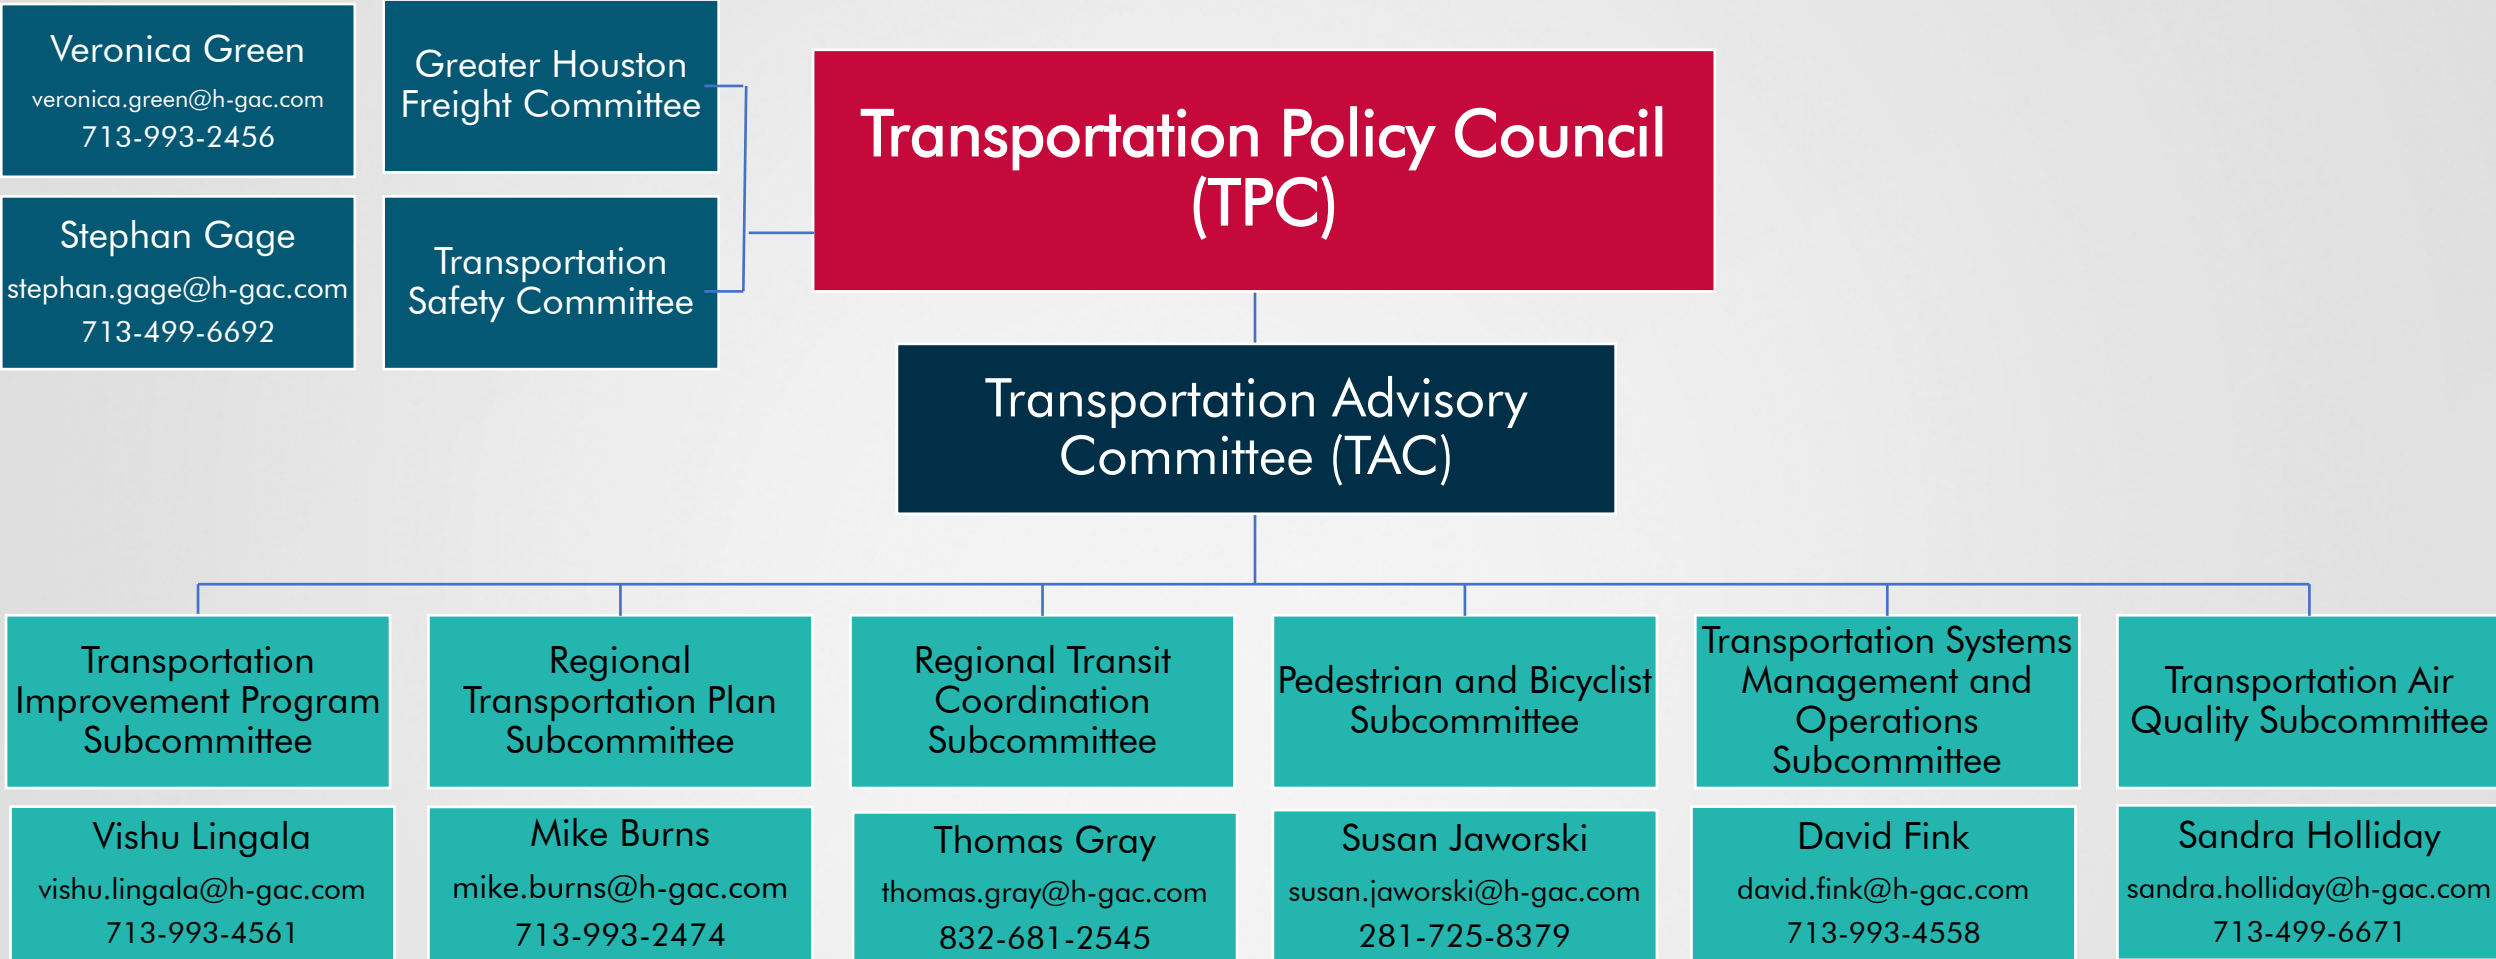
Veronica Green
veronica.green@h-gac.com
713-993-2456

Greater Houston Freight Committee

Stephan Gage
stephan.gage@h-gac.com
713-499-6692

Transportation Safety Committee

Transportation Policy Council (TPC)

Transportation Advisory Committee (TAC)

Transportation Improvement Program Subcommittee

Regional Transportation Plan Subcommittee

Regional Transit Coordination Subcommittee

Pedestrian and Bicyclist Subcommittee

Transportation Systems Management and Operations Subcommittee

Transportation Air Quality Subcommittee

Vishu Lingala
vishu.lingala@h-gac.com
713-993-4561

Mike Burns
mike.burns@h-gac.com
713-993-2474

Thomas Gray
thomas.gray@h-gac.com
832-681-2545

Susan Jaworski
susan.jaworski@h-gac.com
281-725-8379

David Fink
david.fink@h-gac.com
713-993-4558

Sandra Holliday
sandra.holliday@h-gac.com
713-499-6671